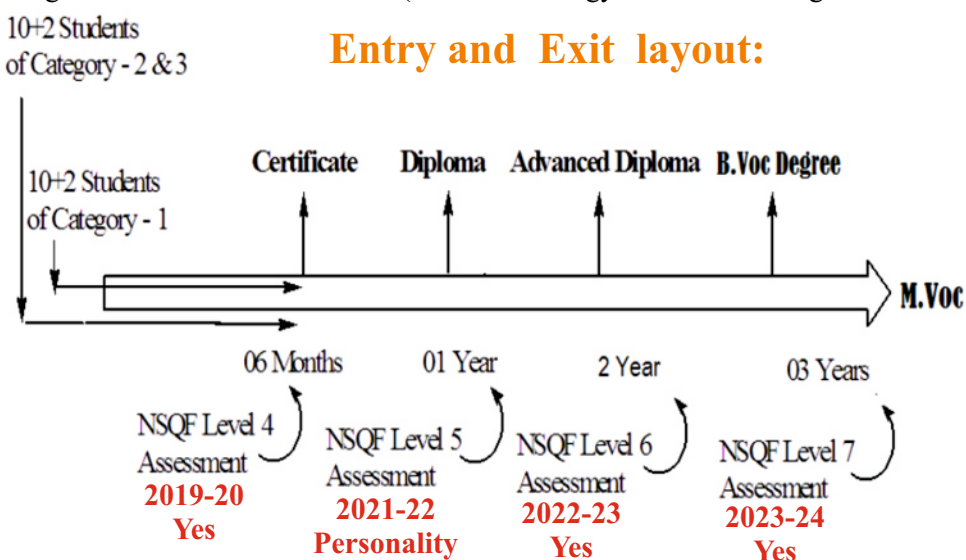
10+2 Students of Category - 2 & 3

Entry and Exit layout:

10+2 Students of Category - 1

Certificate

Diploma

Advanced Diploma

B.Voc Degree

M.Voc

06 Months

01 Year

2 Year

03 Years

NSQF Level 4 Assessment
2019-20
Yes

NSQF Level 5 Assessment
2021-22
Personality

NSQF Level 6 Assessment
2022-23
Yes

NSQF Level 7 Assessment
2023-24
Yes